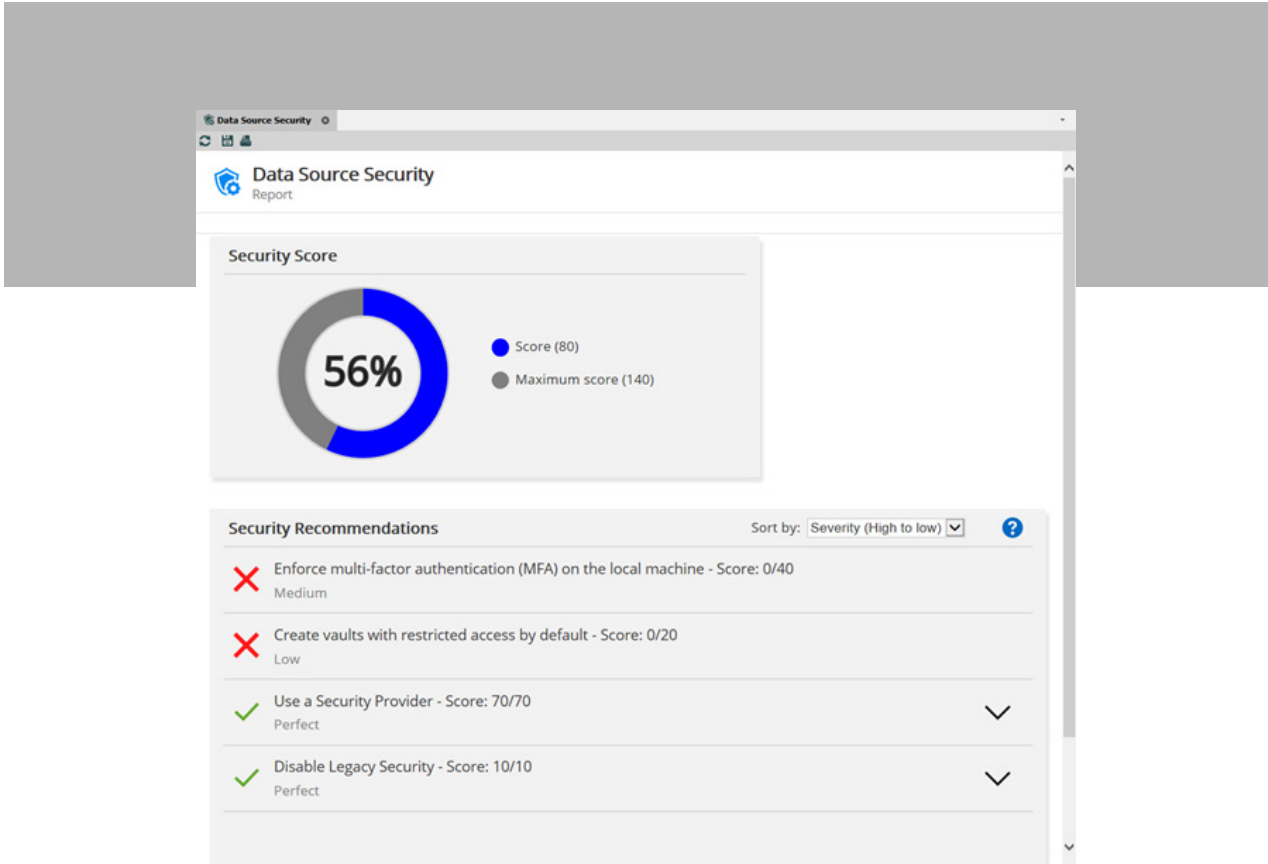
Data Source Security

Data Source Security
Report

Security Score

56%

Score (80)
Maximum score (140)

Security Recommendations
Sort by: Severity (High to low)

Enforce multi-factor authentication (MFA) on the local machine - Score: 0/40
Medium

Create vaults with restricted access by default - Score: 0/20
Low

Use a Security Provider - Score: 70/70
Perfect

Disable Legacy Security - Score: 10/10
Perfect